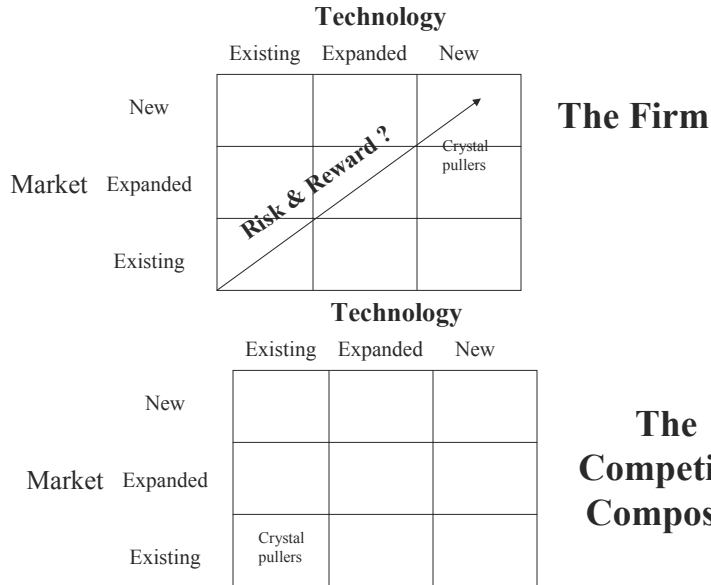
Technology

Existing Expanded New

New

Market Expanded

Existing

Risk & Reward ?

Crystal pullers

The Firm

Technology

Existing Expanded New

New

Market Expanded

Existing

Crystal pullers

The Competi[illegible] Compos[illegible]